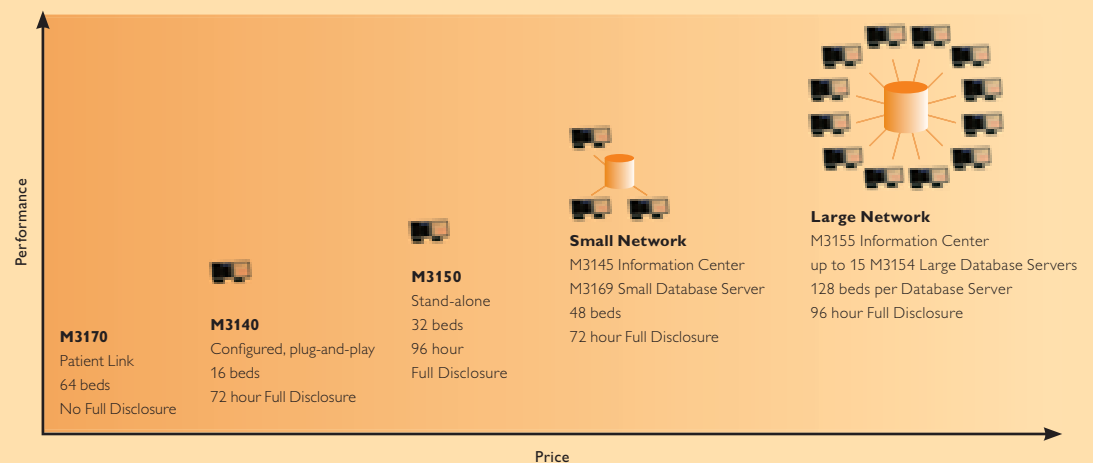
Performance

M3170
Patient Link
64 beds
No Full Disclosure

M3140
Configured, plug-and-play
16 beds
72 hour Full Disclosure

M3150
Stand-alone
32 beds
96 hour
Full Disclosure

Small Network
M3145 Information Center
M3169 Small Database Server
48 beds
72 hour Full Disclosure

Large Network
M3155 Information Center
up to 15 M3154 Large Database Servers
128 beds per Database Server
96 hour Full Disclosure

Price